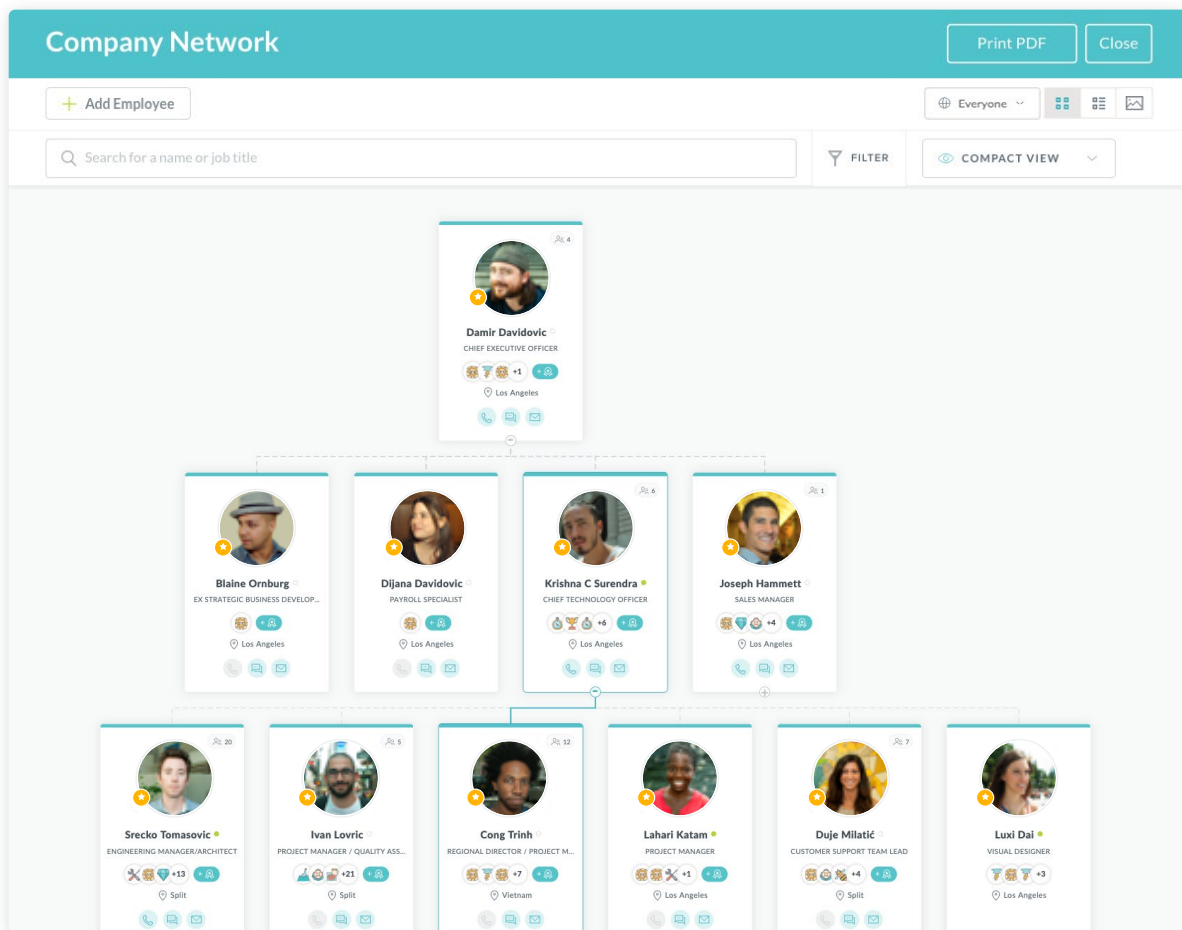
Company Network

Print PDF

Close

Add Employee

Everyone

Search for a name or job title

FILTER

COMPACT VIEW

4

Damir Davidovic
CHIEF EXECUTIVE OFFICER
+1
Los Angeles

Blaine Ornburg
EX STRATEGIC BUSINESS DEVELOP...
Los Angeles

Dijana Davidovic
PAYROLL SPECIALIST
Los Angeles

6
Krishna C Surendra
CHIEF TECHNOLOGY OFFICER
+6
Los Angeles

1
Joseph Hammett
SALES MANAGER
+4
Los Angeles

20
Srecko Tomasovic
ENGINEERING MANAGER/ARCHITECT
+13
Split

5
Ivan Lovric
PROJECT MANAGER / QUALITY ASS...
+21
Split

12
Cong Trinh
REGIONAL DIRECTOR / PROJECT M...
+7
Vietnam

Lahari Katam
PROJECT MANAGER
+1
Los Angeles

7
Duje Milatić
CUSTOMER SUPPORT TEAM LEAD
+4
Split

Luxi Dai
VISUAL DESIGNER
+3
Los Angeles